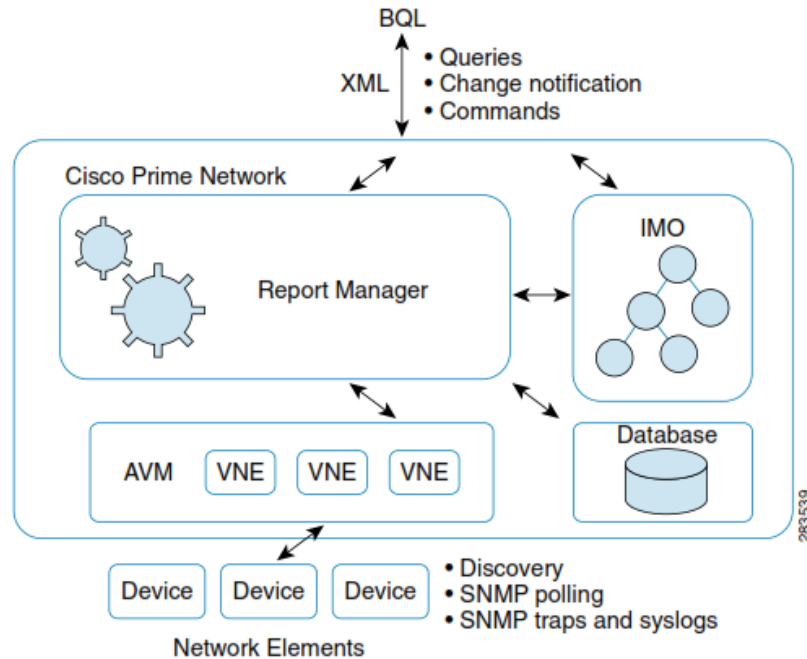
BQL

XML

• Queries
• Change notification
• Commands

Cisco Prime Network

Report Manager

IMO

AVM VNE VNE VNE

Database

Device Device Device

• Discovery
• SNMP polling
• SNMP traps and syslogs

Network Elements

283539